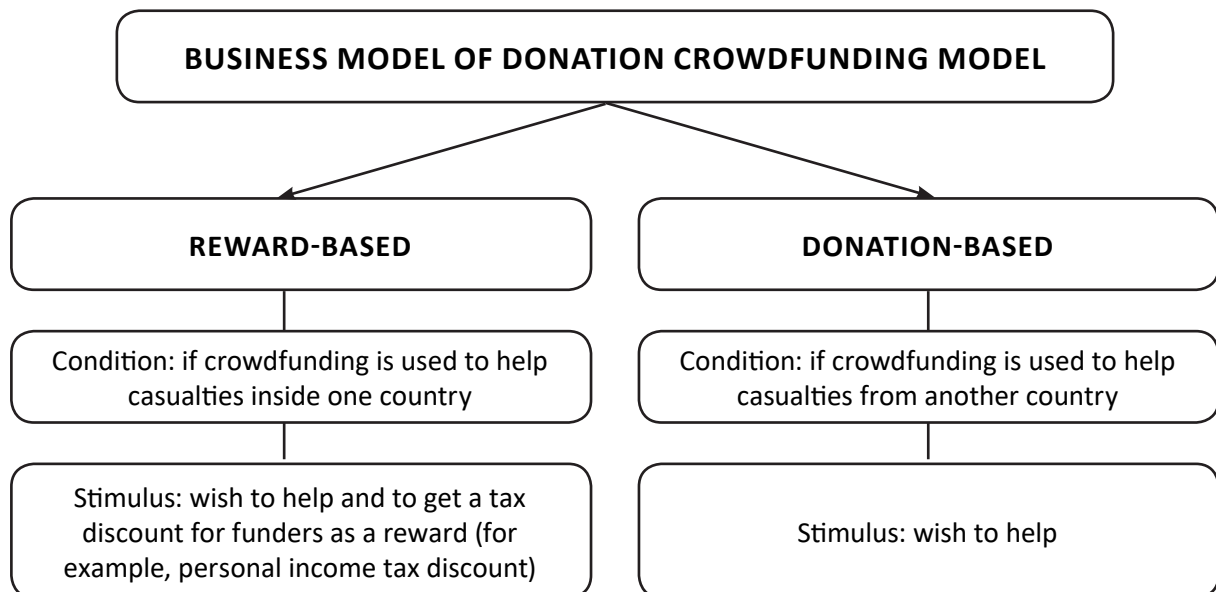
BUSINESS MODEL OF DONATION CROWDFUNDING MODEL

REWARD-BASED

Condition: if crowdfunding is used to help casualties inside one country

Stimulus: wish to help and to get a tax discount for funders as a reward (for example, personal income tax discount)

DONATION-BASED

Condition: if crowdfunding is used to help casualties from another country

Stimulus: wish to help